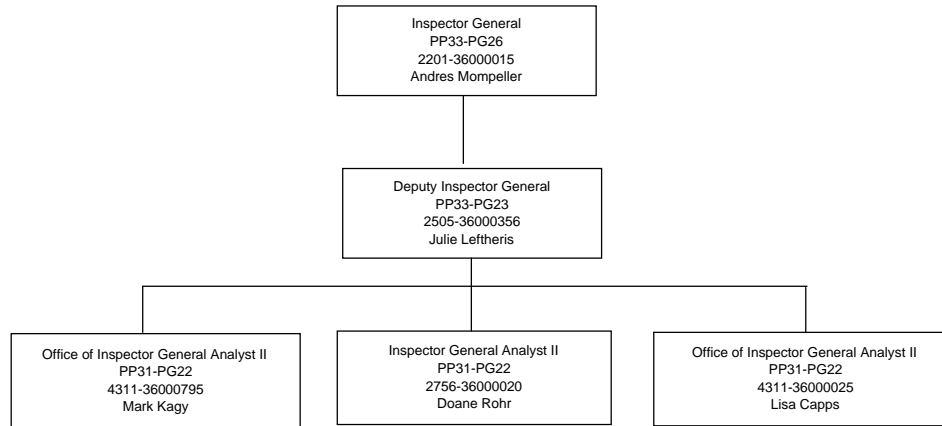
Inspector General
PP33-PG26
2201-36000015
Andres Mompeller

Deputy Inspector General
PP33-PG23
2505-36000356
Julie Leftheris

Office of Inspector General Analyst II
PP31-PG22
4311-36000795
Mark Kagy

Inspector General Analyst II
PP31-PG22
2756-36000020
Doane Rohr

Office of Inspector General Analyst II
PP31-PG22
4311-36000025
Lisa Capps